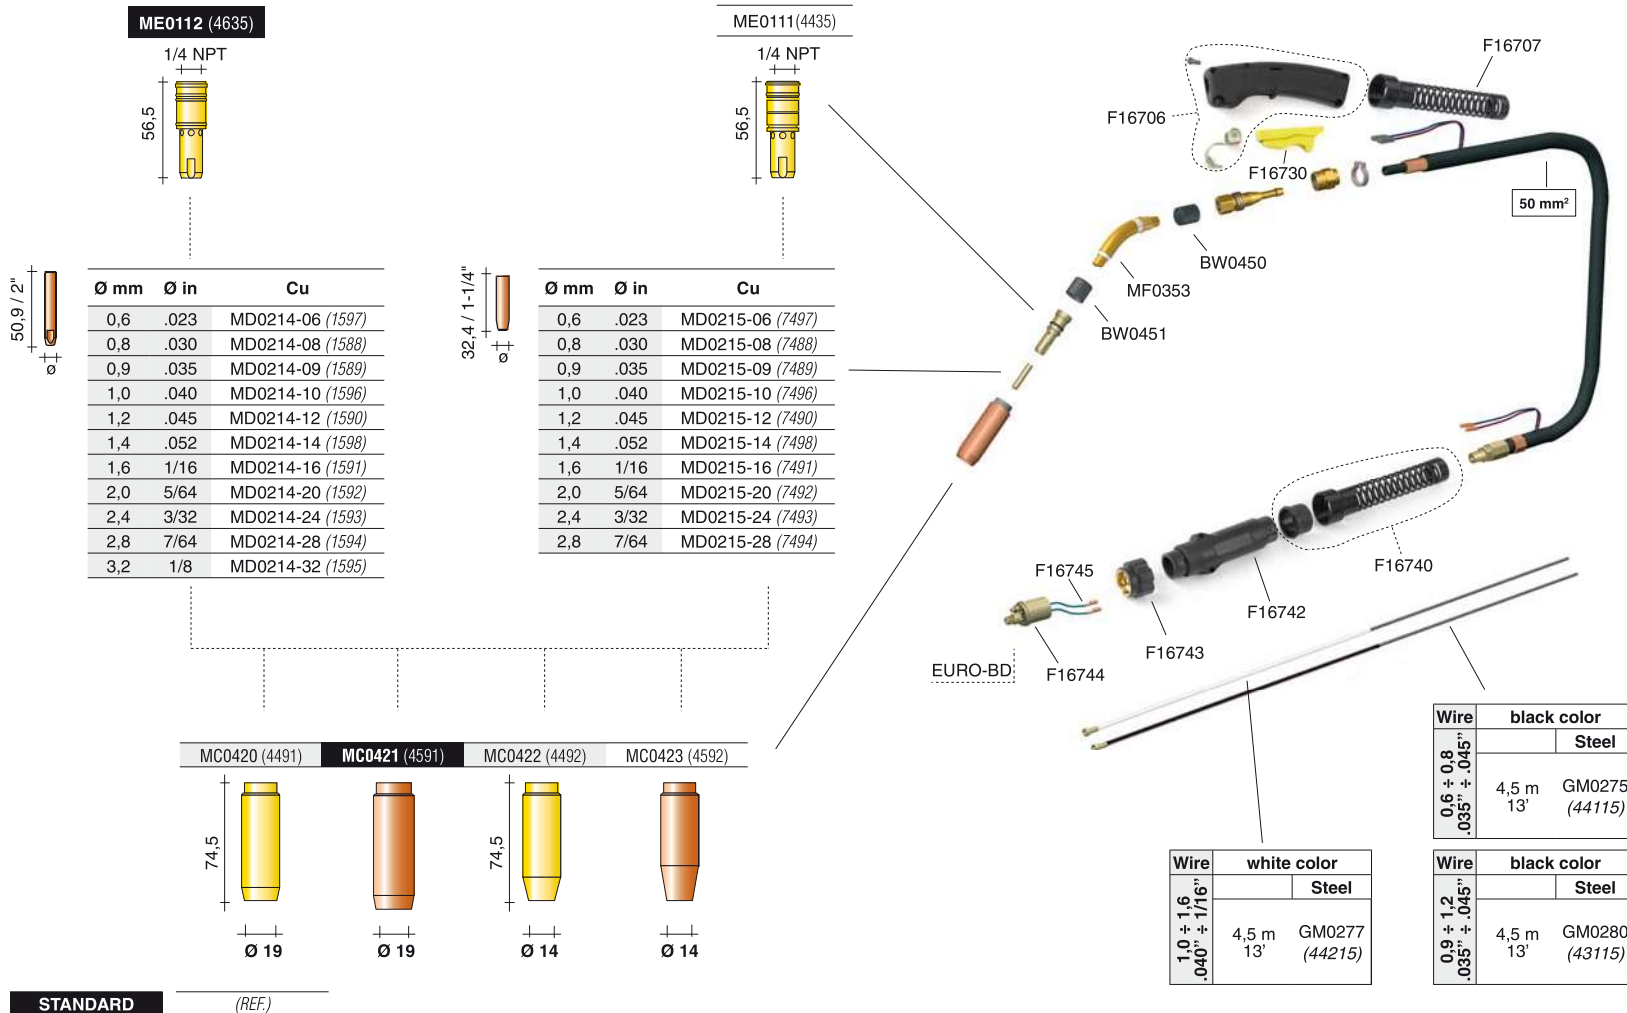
ME0112 (4635)
1/4 NPT
56,5

ME0111(4435)
1/4 NPT
56,5

50,9 / 2"
ø

| Ø mm | Ø in | Cu |
|---|---|---|
| 0,6 | .023 | MD0214-06 (1597) |
| 0,8 | .030 | MD0214-08 (1588) |
| 0,9 | .035 | MD0214-09 (1589) |
| 1,0 | .040 | MD0214-10 (1596) |
| 1,2 | .045 | MD0214-12 (1590) |
| 1,4 | .052 | MD0214-14 (1598) |
| 1,6 | 1/16 | MD0214-16 (1591) |
| 2,0 | 5/64 | MD0214-20 (1592) |
| 2,4 | 3/32 | MD0214-24 (1593) |
| 2,8 | 7/64 | MD0214-28 (1594) |
| 3,2 | 1/8 | MD0214-32 (1595) |

32,4 / 1-1/4"
ø

| Ø mm | Ø in | Cu |
|---|---|---|
| 0,6 | .023 | MD0215-06 (7497) |
| 0,8 | .030 | MD0215-08 (7488) |
| 0,9 | .035 | MD0215-09 (7489) |
| 1,0 | .040 | MD0215-10 (7496) |
| 1,2 | .045 | MD0215-12 (7490) |
| 1,4 | .052 | MD0215-14 (7498) |
| 1,6 | 1/16 | MD0215-16 (7491) |
| 2,0 | 5/64 | MD0215-20 (7492) |
| 2,4 | 3/32 | MD0215-24 (7493) |
| 2,8 | 7/64 | MD0215-28 (7494) |

F16707
F16706
F16730
50 mm²
BW0450
MF0353
BW0451
F16740
F16745
F16742
F16743
EURO-BD
F16744

MC0420 (4491) MC0421 (4591) MC0422 (4492) MC0423 (4592)
74,5
74,5
Ø 19
Ø 19
Ø 14
Ø 14

STANDARD
(REF.)

| Wire | black color | |
|---|---|---|
| | | Steel |
| 0,6 ÷ 0,8 .035" ÷ .045" | 4,5 m 13' | GM0275 (44115) |

| Wire | white color | |
|---|---|---|
| | | Steel |
| 1,0 ÷ 1,6 .040" ÷ 1/16" | 4,5 m 13' | GM0277 (44215) |

| Wire | black color | |
|---|---|---|
| | | Steel |
| 0,9 ÷ 1,2 .035" ÷ .045" | 4,5 m 13' | GM0280 (43115) |